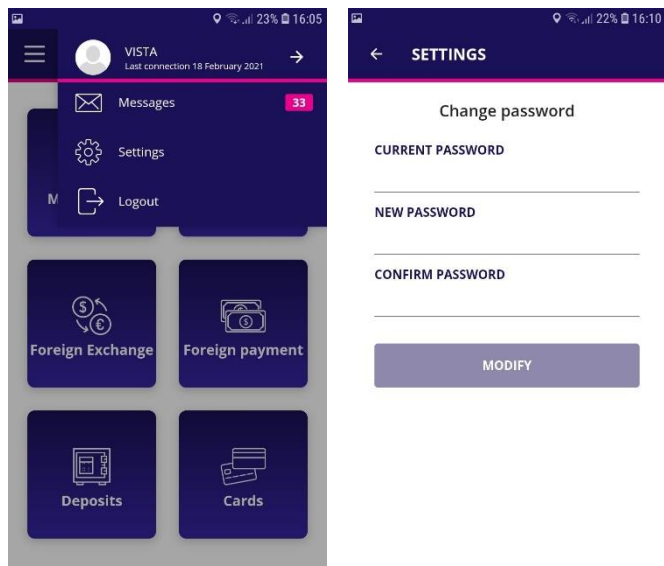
23% 16:05

VISTA
Last connection 18 February 2021

Messages 33

Settings

Logout

M

Foreign Exchange

Foreign payment

Deposits

Cards

22% 16:10

SETTINGS

Change password

CURRENT PASSWORD

NEW PASSWORD

CONFIRM PASSWORD

MODIFY